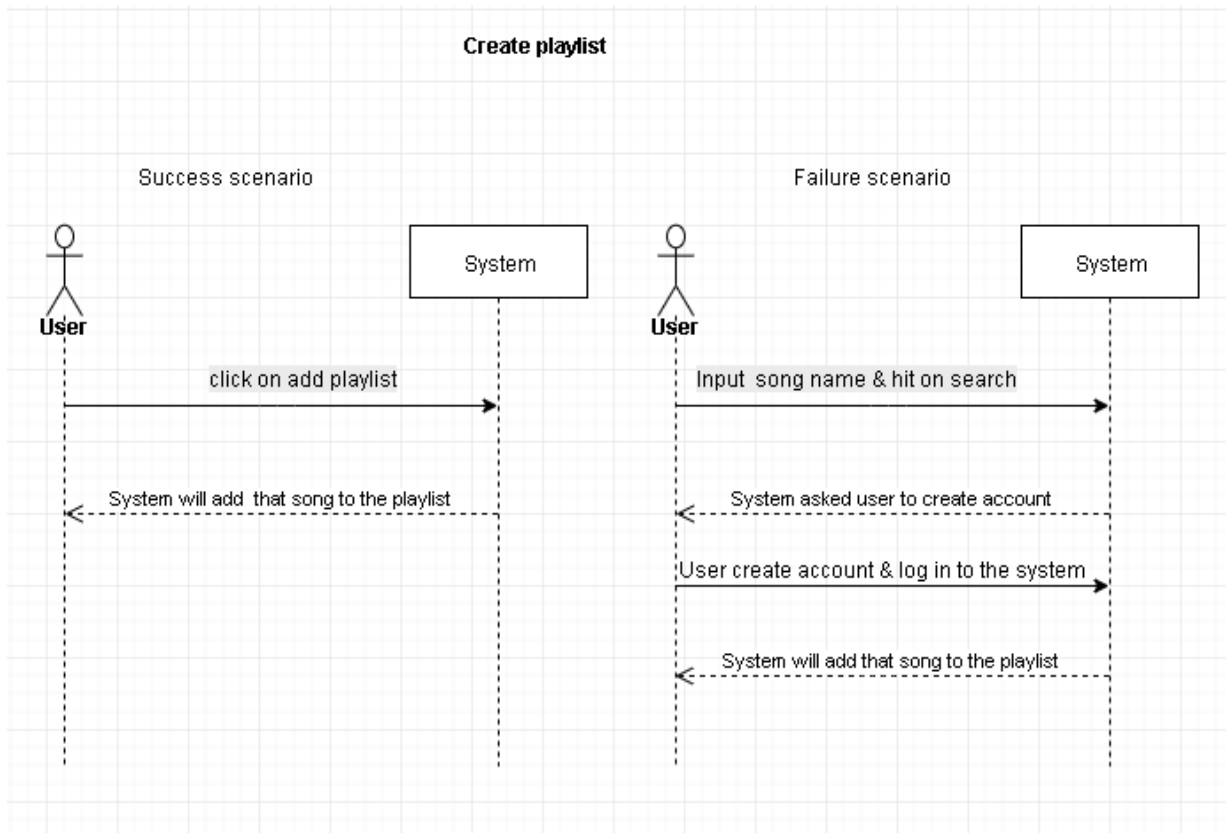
Create playlist

Success scenario

User

System

click on add playlist

System will add that song to the playlist

Failure scenario

User

System

Input song name & hit on search

System asked user to create account

User create account & log in to the system

System will add that song to the playlist